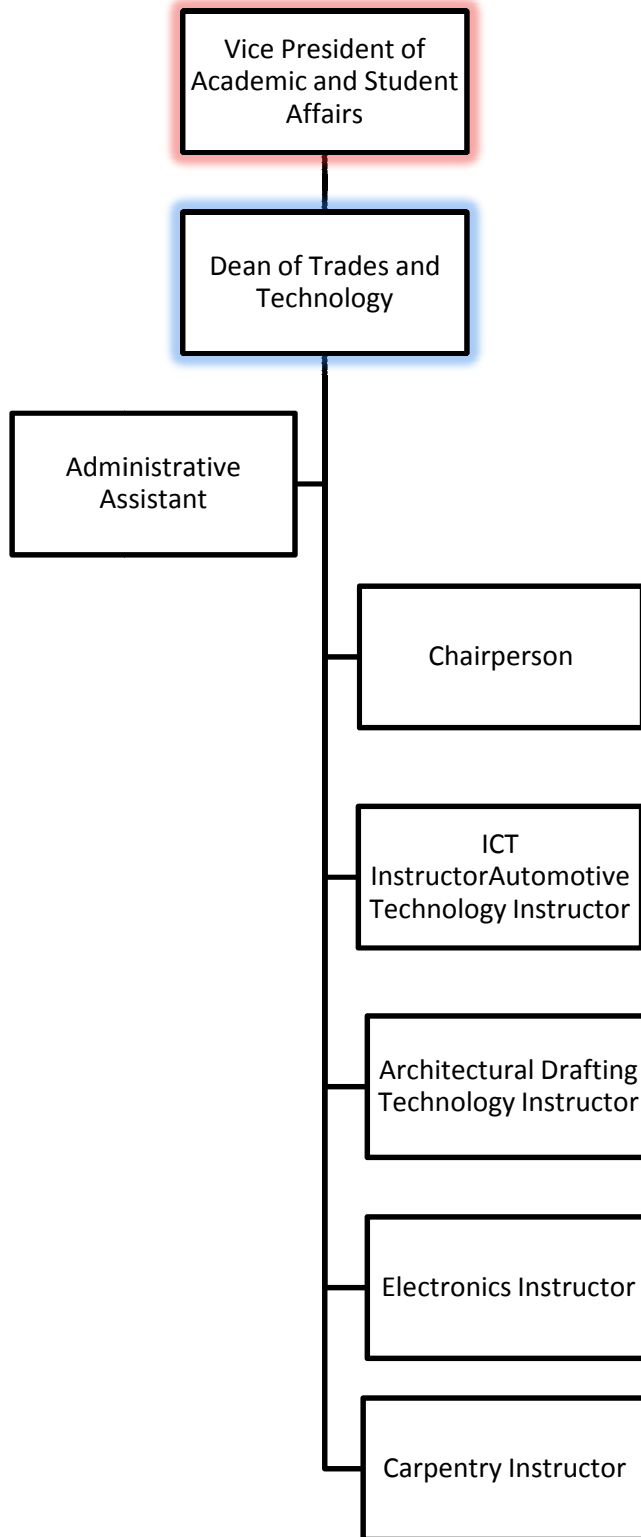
Vice President of Academic and Student Affairs

Dean of Trades and Technology

Administrative Assistant

Chairperson

ICT InstructorAutomotive Technology Instructor

Architectural Drafting Technology Instructor

Electronics Instructor

Carpentry Instructor